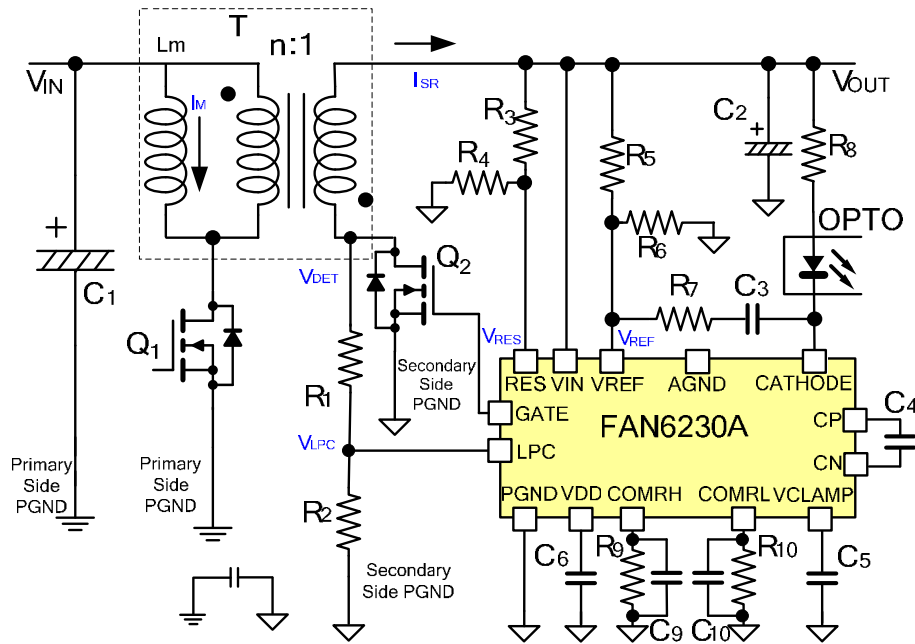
T
Lm
n:1
$V_{IN}$
$I_M$
$I_{SR}$
$V_{OUT}$
$R_3$
$R_4$
$R_5$
$C_2$
$R_8$
OPTO
$R_6$
$V_{DET}$
$Q_2$
$C_1$
$Q_1$
$R_7$
$C_3$
$V_{RES}$
$V_{REF}$
RES VIN VREF AGND CATHODE
Secondary Side PGND
$R_1$
GATE
FAN6230A
CP
CN
$C_4$
$V_{LPC}$
LPC
Primary Side PGND
Primary Side PGND
PGND VDD COMRH COMRL VCLAMP
$R_2$
$C_6$
$R_9$
$R_{10}$
$C_5$
Secondary Side PGND
$C_9$
$C_{10}$